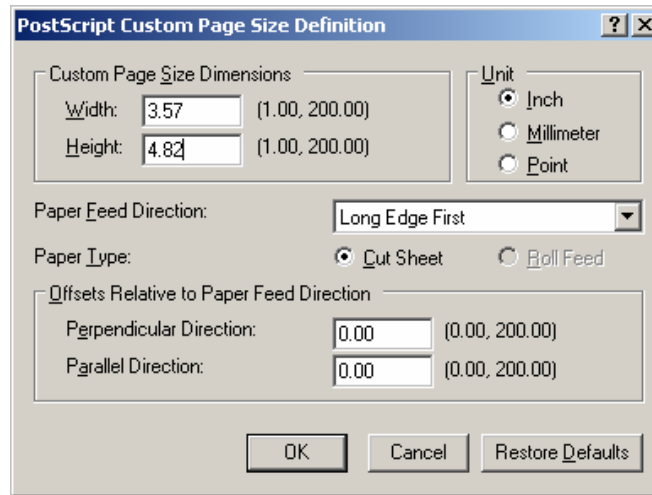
PostScript Custom Page Size Definition

?

X

Custom Page Size Dimensions

Width: 3.57 (1.00, 200.00)

Height: 4.82 (1.00, 200.00)

Unit

Inch

Millimeter

Point

Paper Feed Direction: Long Edge First

Paper Type: Cut Sheet Roll Feed

Offsets Relative to Paper Feed Direction

Perpendicular Direction: 0.00 (0.00, 200.00)

Parallel Direction: 0.00 (0.00, 200.00)

OK

Cancel

Restore Defaults